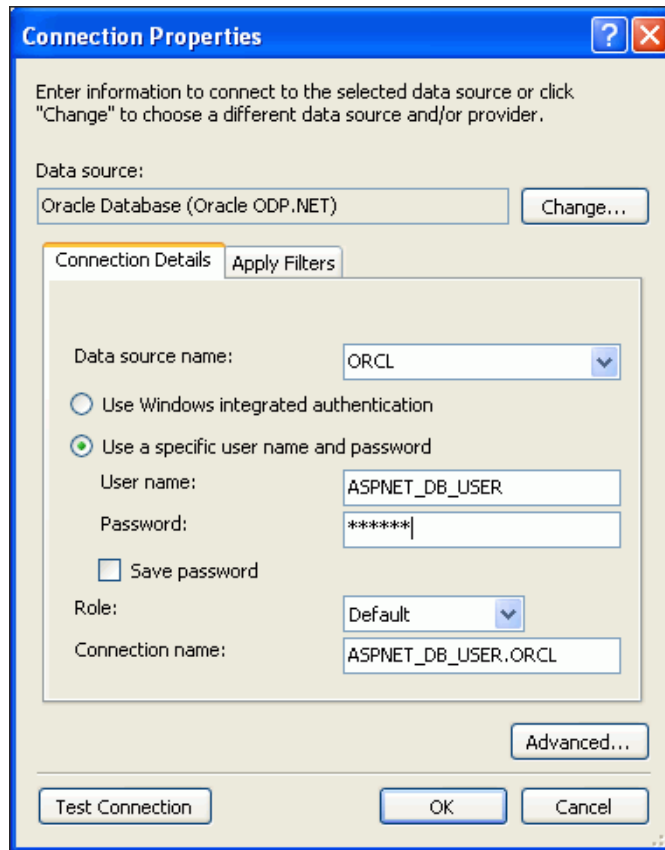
Connection Properties

?

Enter information to connect to the selected data source or click "Change" to choose a different data source and/or provider.

Data source:

Oracle Database (Oracle ODP.NET)

Change...

Connection Details

Apply Filters

Data source name:

ORCL

Use Windows integrated authentication

Use a specific user name and password

User name:

ASPNET_DB_USER

Password:

******

Save password

Role:

Default

Connection name:

ASPNET_DB_USER.ORCL

Advanced...

Test Connection

OK

Cancel